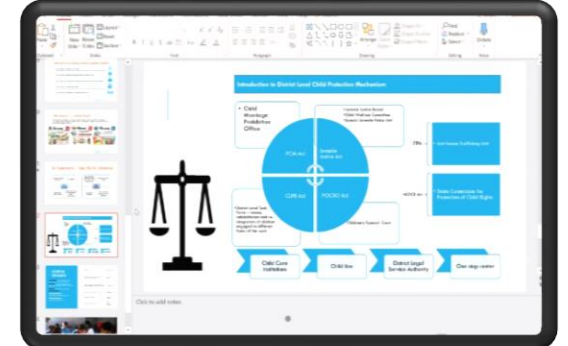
Introduction to District Level Child Protection Mechanism

• Child Marriage Prohibition Officer

PCM Act

Juvenile Justice Act

CLPR Act

POCSO Act

• Juvenile Justice Board
• Child Welfare Committee
• Special Juvenile Police Unit

Anti-human Trafficking Unit

State Commission for Protection of Child Rights

• District Level Task Force – rescue, rehabilitation and re-integration of children engaged in different forms of child work

• Children's Special Court

Child Care Institution

Child line

District Legal Service Authority

One stop centre

Click to add notes